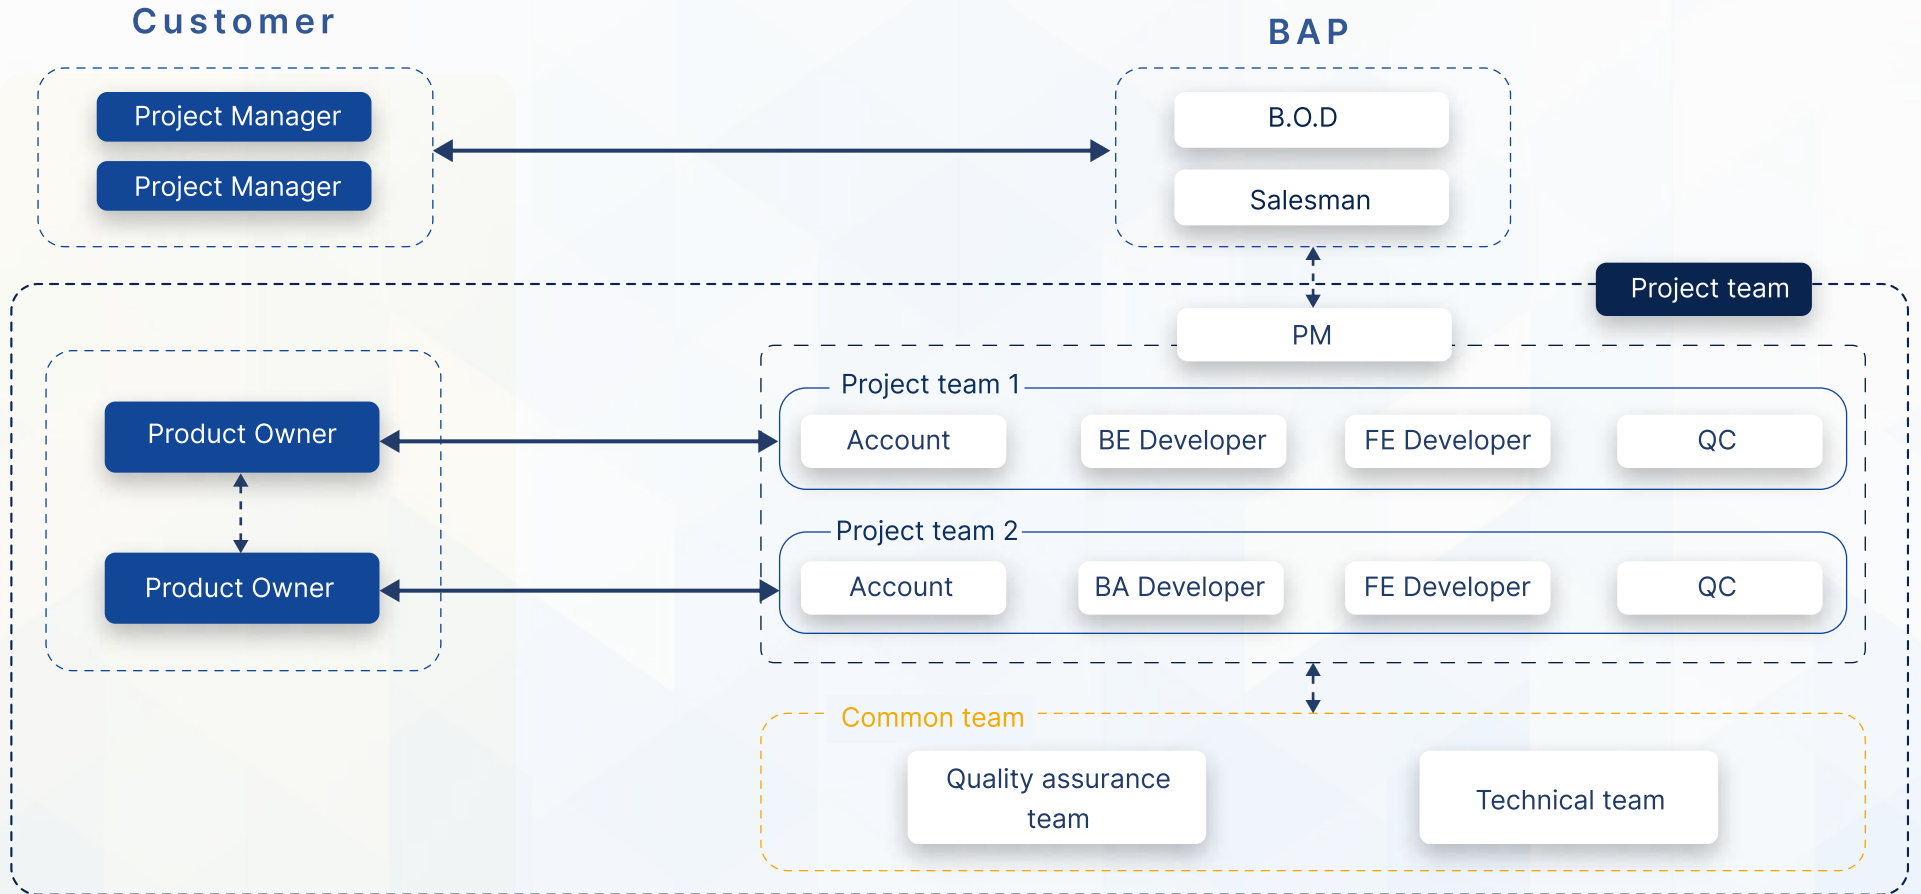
Customer

Project Manager

Project Manager

BAP

B.O.D

Salesman

Project team

PM

Product Owner

Product Owner

Project team 1

Account

BE Developer

FE Developer

QC

Project team 2

Account

BA Developer

FE Developer

QC

Common team

Quality assurance team

Technical team